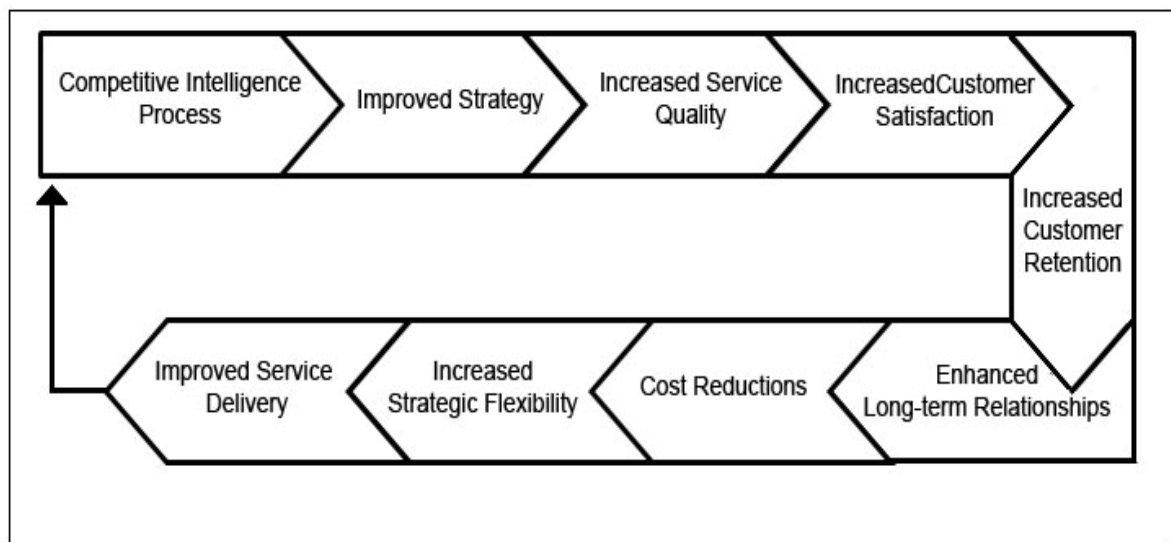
Competitive Intelligence Process

Improved Strategy

Increased Service Quality

IncreasedCustomer Satisfaction

Increased Customer Retention

Enhanced Long-term Relationships

Cost Reductions

Increased Strategic Flexibility

Improved Service Delivery